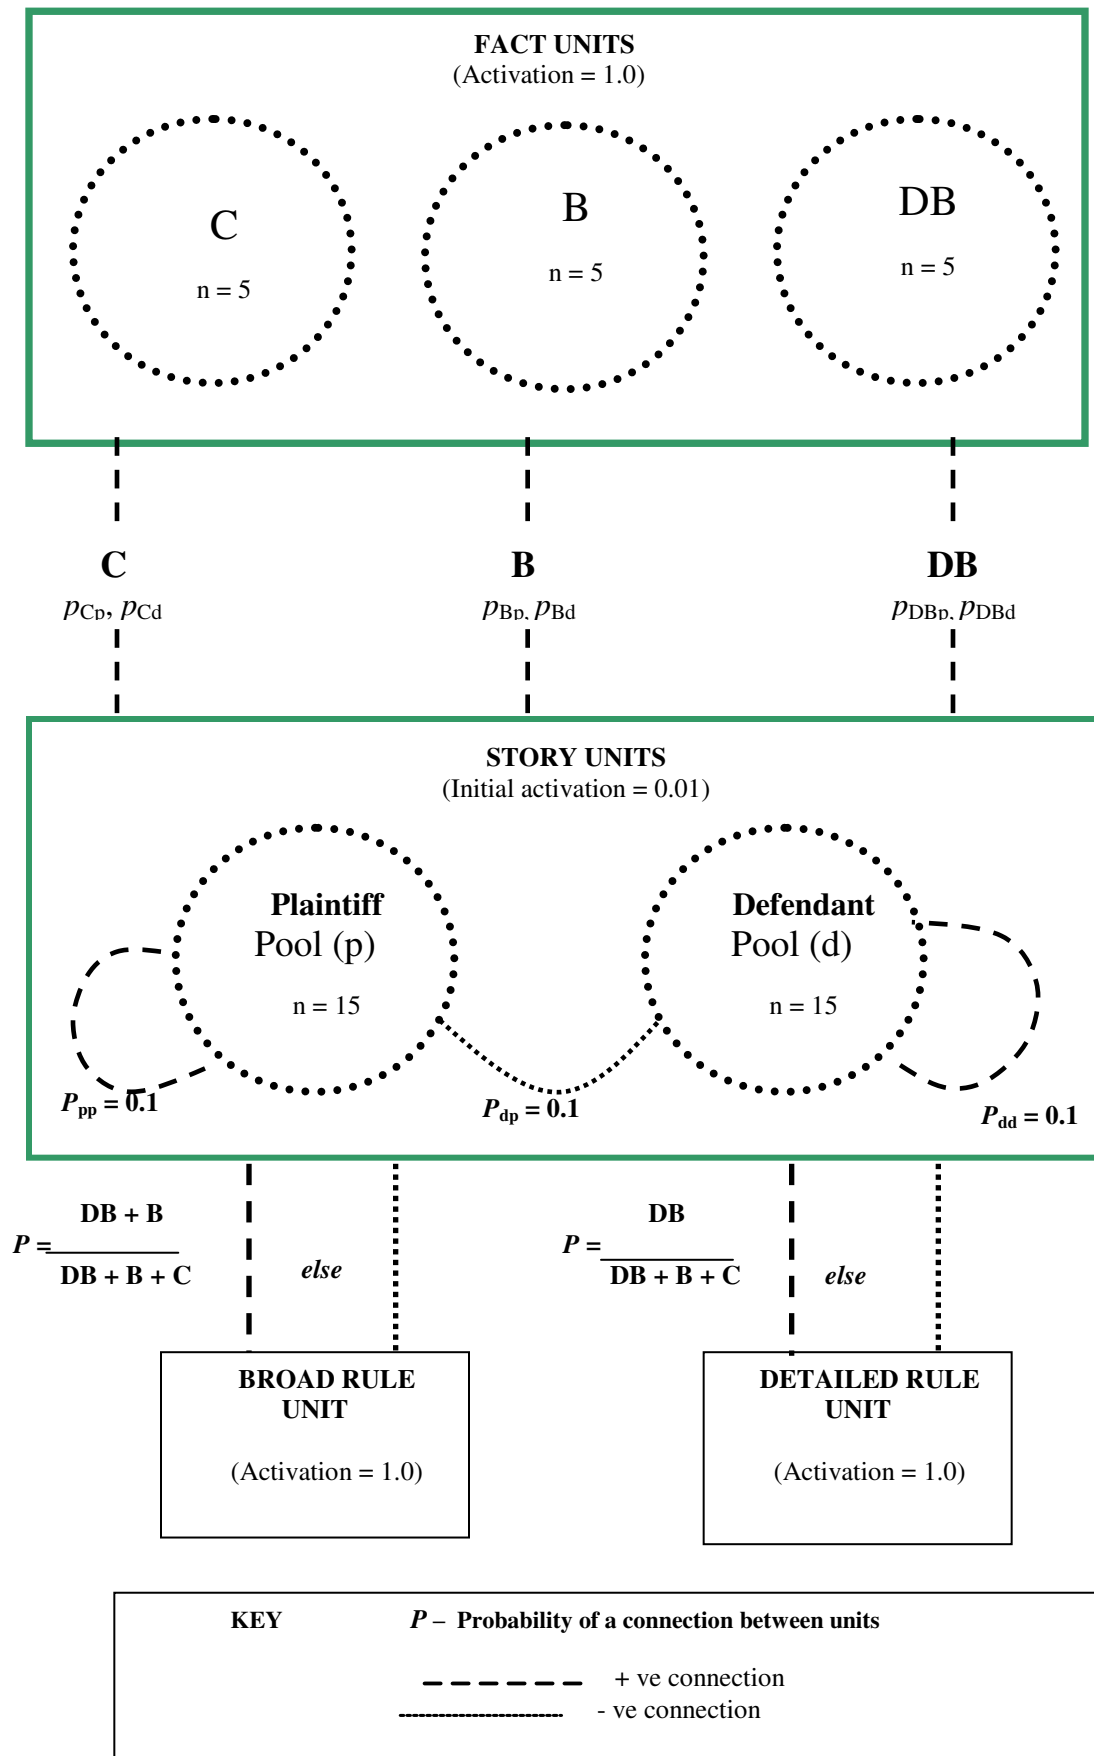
FACT UNITS
(Activation = 1.0)

C
n = 5

B
n = 5

DB
n = 5

C
$p_{Cp}$, $p_{Cd}$

B
$p_{Bp}$, $p_{Bd}$

DB
$p_{DBp}$, $p_{DBd}$

STORY UNITS
(Initial activation = 0.01)

Plaintiff
Pool (p)
n = 15

Defendant
Pool (d)
n = 15

$P_{pp}$ = 0.1

$P_{dp}$ = 0.1

$P_{dd}$ = 0.1

$P = \frac{DB + B}{DB + B + C}$

else

$P = \frac{DB}{DB + B + C}$

else

BROAD RULE UNIT

(Activation = 1.0)

DETAILED RULE UNIT

(Activation = 1.0)

KEY

P – Probability of a connection between units

+ ve connection

- ve connection